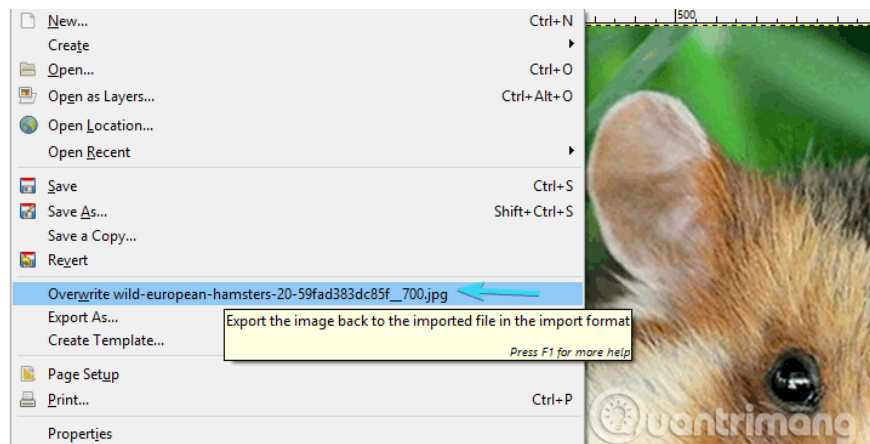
New... Ctrl+N
Create
Open... Ctrl+O
Open as Layers... Ctrl+Alt+O
Open Location...
Open Recent
Save Ctrl+S
Save As... Shift+Ctrl+S
Save a Copy...
Revert
Overwrite wild-european-hamsters-20-59fad383dc85f__700.jpg
Export As...
Create Template...
Export the image back to the imported file in the import format
Press F1 for more help
Page Setup
Print... Ctrl+P
Properties

500

uantrimang